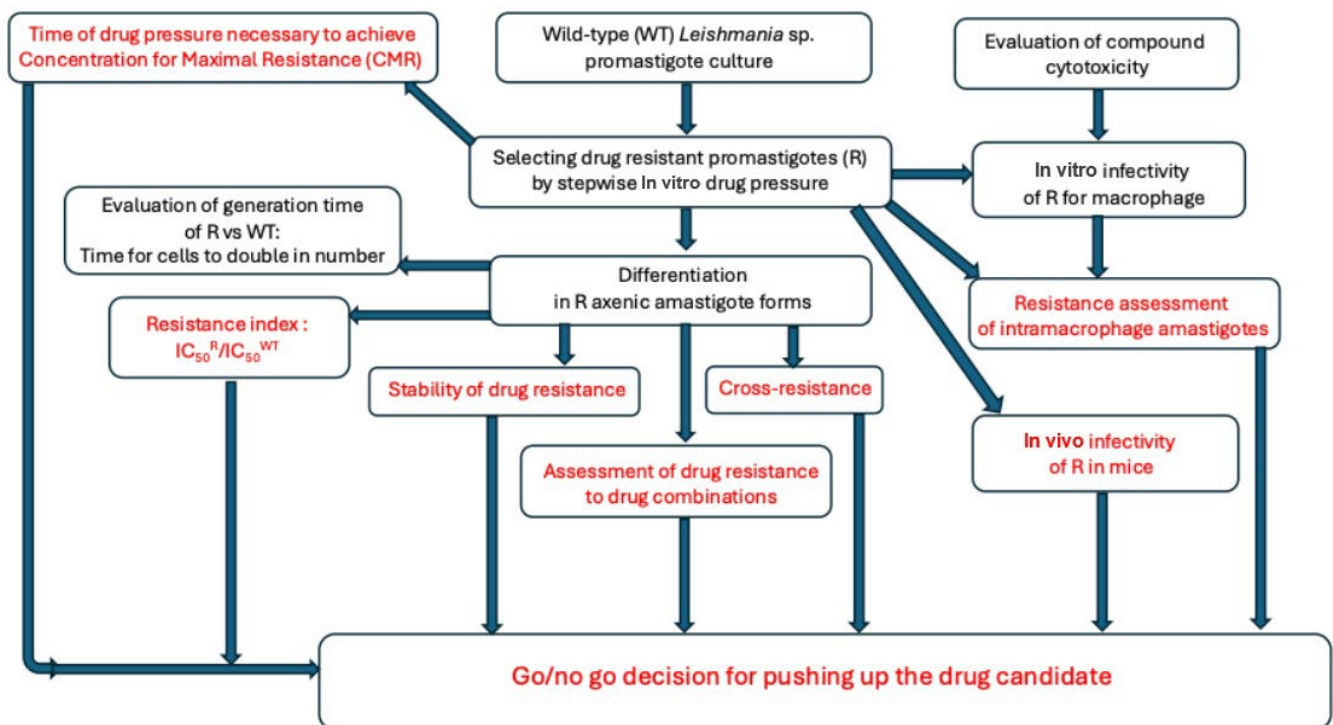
Time of drug pressure necessary to achieve Concentration for Maximal Resistance (CMR)

Wild-type (WT) *Leishmania* sp. promastigote culture

Evaluation of compound cytotoxicity

Selecting drug resistant promastigotes (R) by stepwise In vitro drug pressure

In vitro infectivity of R for macrophage

Evaluation of generation time of R vs WT: Time for cells to double in number

Differentiation in R axenic amastigote forms

Resistance assessment of intramacrophage amastigotes

Resistance index : $IC_{50}^{R}/IC_{50}^{WT}$

Stability of drug resistance

Cross-resistance

In vivo infectivity of R in mice

Assessment of drug resistance to drug combinations

Go/no go decision for pushing up the drug candidate